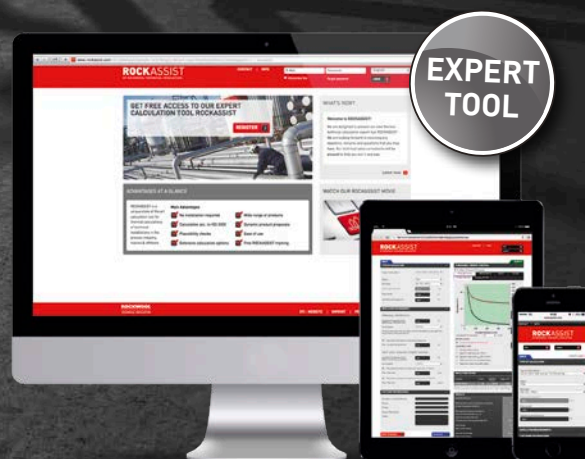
EXPERT TOOL

ROCKASSIST

GET FREE ACCESS TO OUR EXPERT CALCULATION TOOL ROCKASSIST

REGISTER

WHAT'S NEW?

Welcome to ROCKASSIST

ADVANTAGES AT A GLANCE

Main Advantages

No installation required

Wide range of products

Calculation acc. to ISO 12241

Dynamic product proposals

Plausibility checks

Ease of use

Reference calculation options

Free ROCKASSIST training

WATCH OUR ROCKASSIST MOVIE

ROCKWOOL

ROCKASSIST

ROCKASSIST